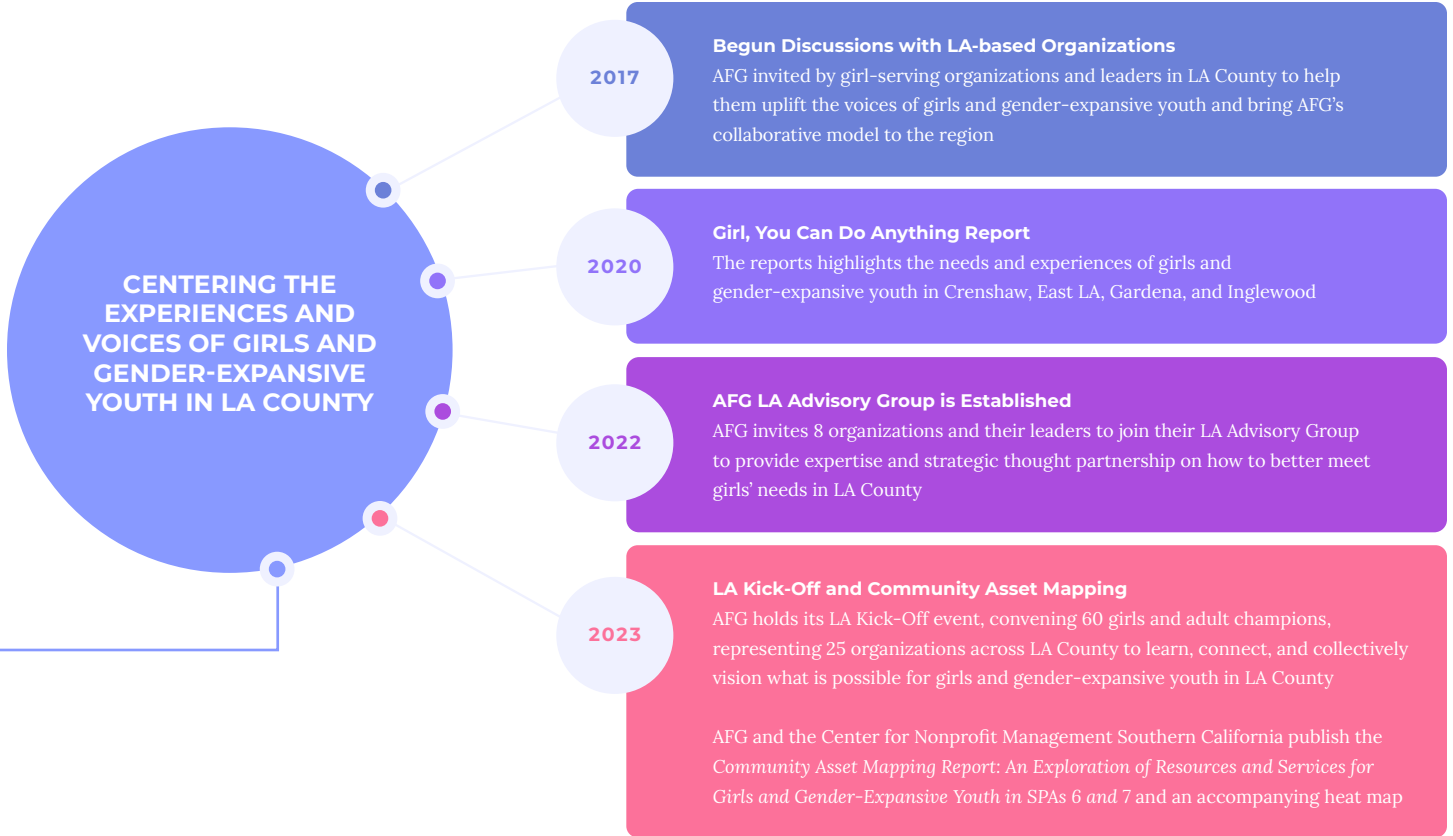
CENTERING THE EXPERIENCES AND VOICES OF GIRLS AND GENDER-EXPANSIVE YOUTH IN LA COUNTY

2017

Begun Discussions with LA-based Organizations
AFG invited by girl-serving organizations and leaders in LA County to help them uplift the voices of girls and gender-expansive youth and bring AFG's collaborative model to the region

2020

Girl, You Can Do Anything Report
The reports highlights the needs and experiences of girls and gender-expansive youth in Crenshaw, East LA, Gardena, and Inglewood

2022

AFG LA Advisory Group is Established
AFG invites 8 organizations and their leaders to join their LA Advisory Group to provide expertise and strategic thought partnership on how to better meet girls' needs in LA County

2023

LA Kick-Off and Community Asset Mapping
AFG holds its LA Kick-Off event, convening 60 girls and adult champions, representing 25 organizations across LA County to learn, connect, and collectively vision what is possible for girls and gender-expansive youth in LA County

AFG and the Center for Nonprofit Management Southern California publish the Community Asset Mapping Report: An Exploration of Resources and Services for Girls and Gender-Expansive Youth in SPAs 6 and 7 and an accompanying heat map